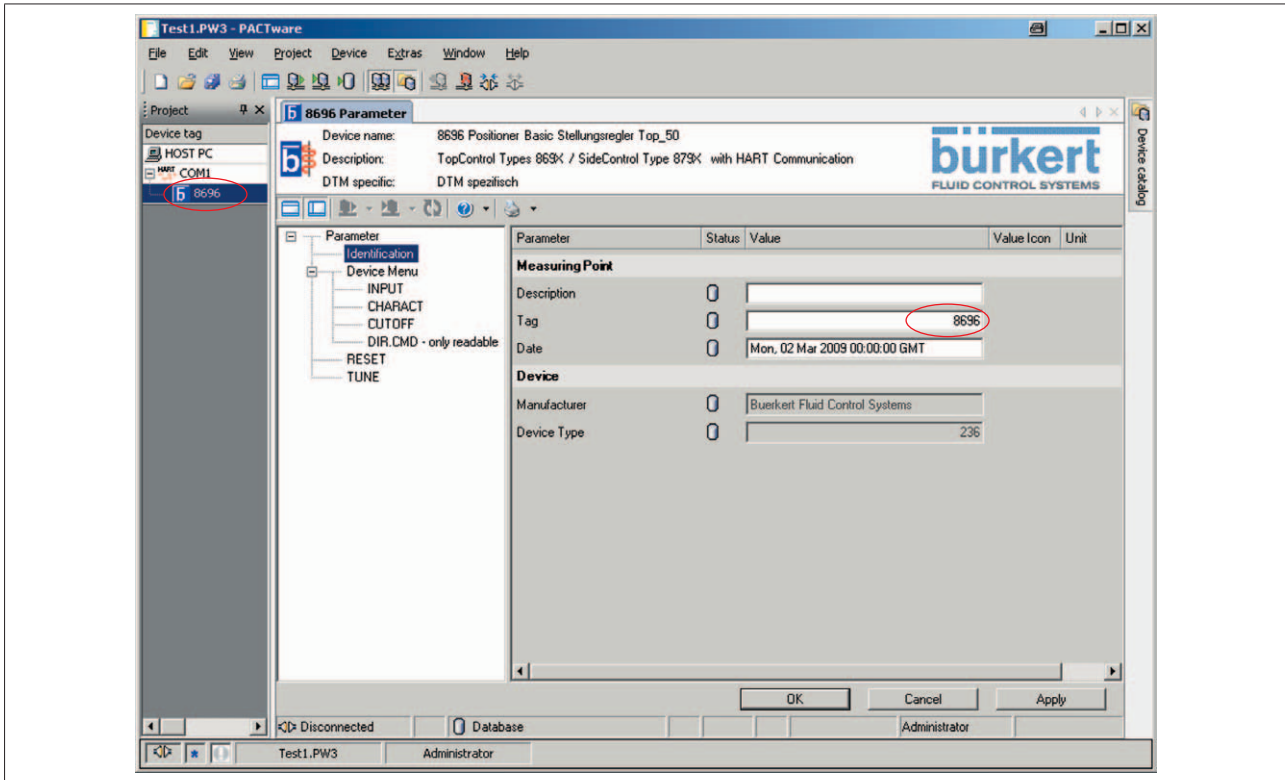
Test1.PW3 - PACTware

File Edit View Project Device Extras Window Help

Project

Device tag

HOST PC

HART COM1

8696

8696 Parameter

Device name: 8696 Positioner Basic Stellungsregler Top_50

Description: TopControl Types 869X / SideControl Type 879X with HART Communication

DTM specific: DTM spezifisch

bürkert
FLUID CONTROL SYSTEMS

Device catalog

Parameter
Identification
Device Menu
INPUT
CHARACT
CUTOFF
DIR.CMD - only readable
RESET
TUNE

| Parameter | Status | Value | Value Icon | Unit |
|---|---|---|---|---|
| Measuring Point | | | | |
| Description | | | | |
| Tag | | 8696 | | |
| Date | | Mon, 02 Mar 2009 00:00:00 GMT | | |
| Device | | | | |
| Manufacturer | | Buerkert Fluid Control Systems | | |
| Device Type | | 236 | | |

OK Cancel Apply

Disconnected Database Administrator

Test1.PW3 Administrator